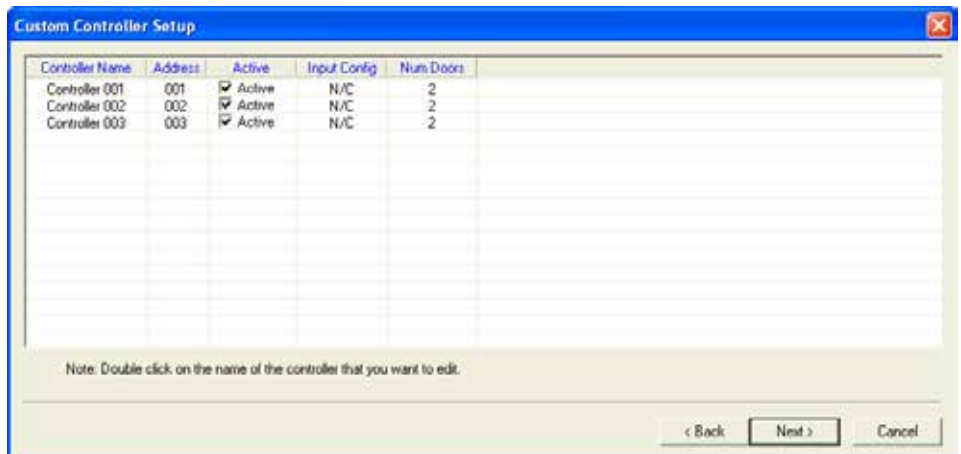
Custom Controller Setup

| Controller Name | Address | Active | Input Config | Num Doors |
|---|---|---|---|---|
| Controller 001 | 001 | Active | N/C | 2 |
| Controller 002 | 002 | Active | N/C | 2 |
| Controller 003 | 003 | Active | N/C | 2 |

Note: Double click on the name of the controller that you want to edit.

< Back
Next >
Cancel